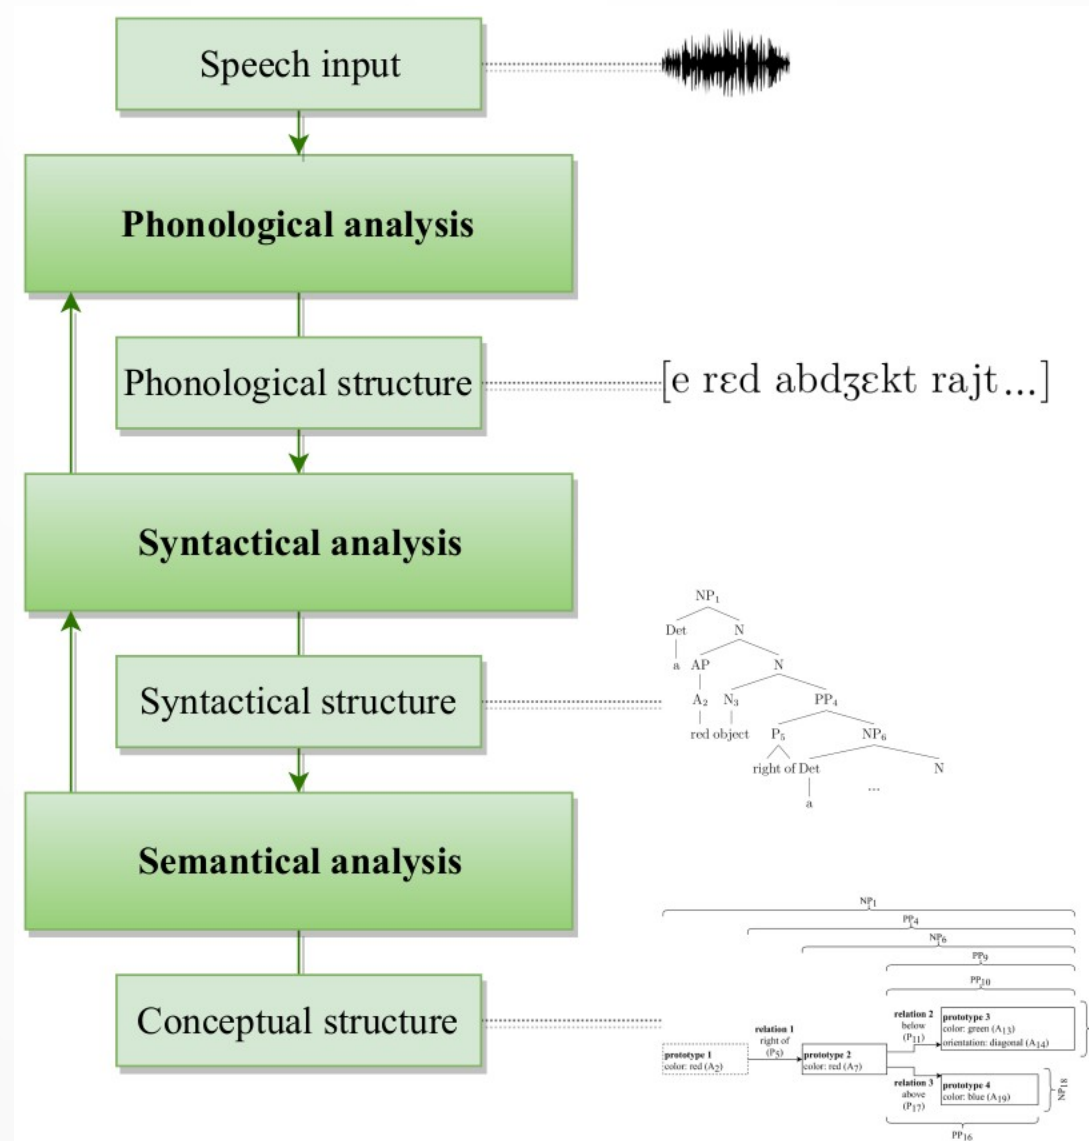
Speech input

Phonological analysis

Phonological structure

[e rɛd abdʒɛkt rajt...]

Syntactical analysis

Syntactical structure

$NP_1$
Det
N
a
AP
N
$A_2$
$N_3$
$PP_4$
red object
$P_5$
$NP_6$
right of Det
N
a
...

Semantical analysis

Conceptual structure

$NP_1$
$PP_4$
$NP_6$
$PP_9$
$PP_{10}$
**relation 1** right of ($P_5$)
**prototype 1** color: red ($A_2$)
**prototype 2** color: red ($A_7$)
**relation 2** below ($P_{11}$)
**prototype 3** color: green ($A_{13}$) orientation: diagonal ($A_{14}$)
**relation 3** above ($P_{17}$)
**prototype 4** color: blue ($A_{19}$)
$NP_{18}$
$PP_{16}$